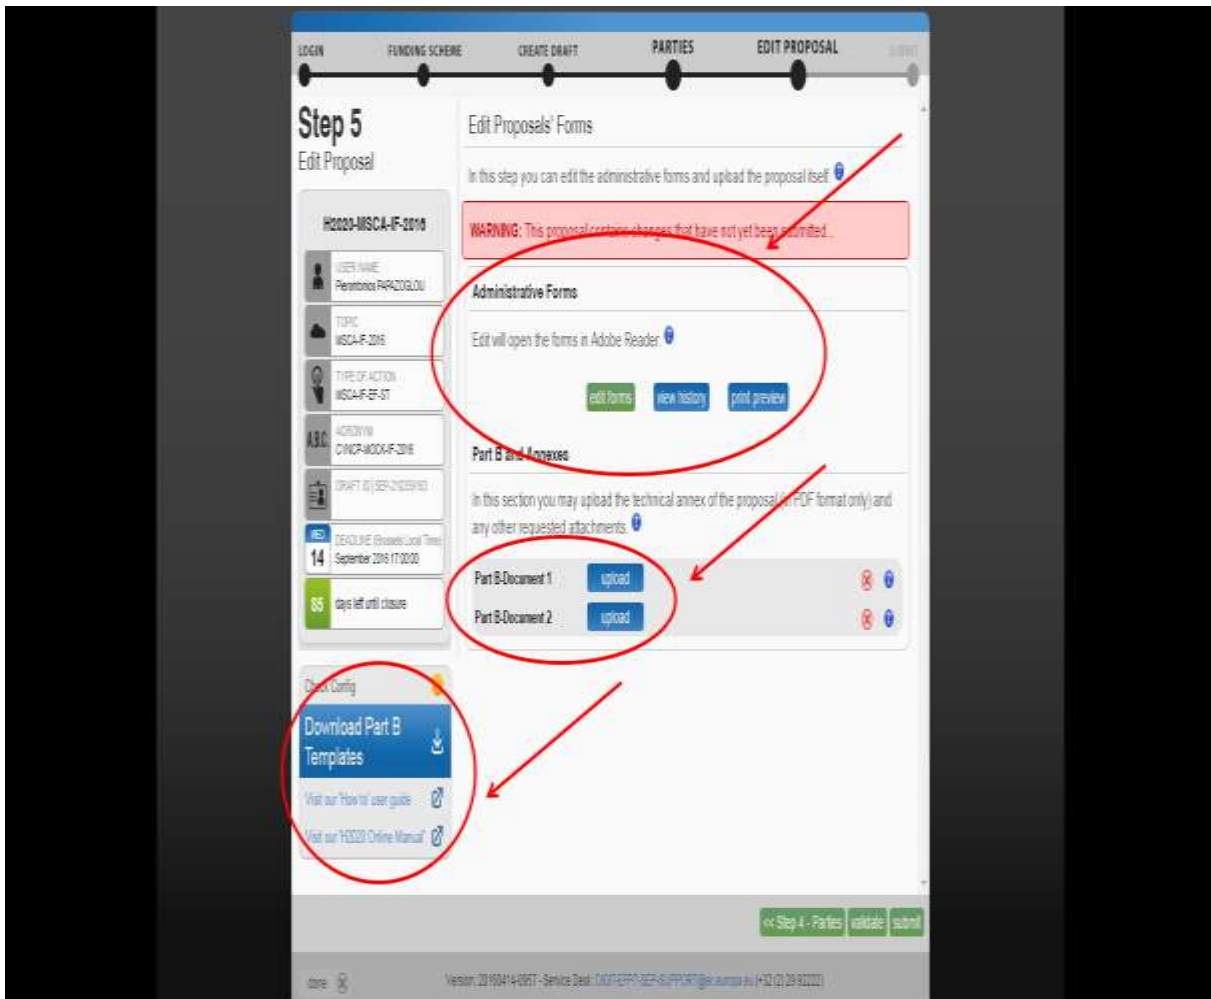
LOGIN FUNDING SCHEME CREATE DRAFT PARTIES EDIT PROPOSAL SUBMIT

Step 5
Edit Proposal

H2020-MSCA-IF-2016

USER NAME
Panontonios PAPAZOGLOU

TOPIC
MSCA-IF-2016

TYPE OF ACTION
MSCA-IF-EF-ST

ACRONYM
CINCP-MOCK-IF-2016

DRAFT ID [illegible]

WED
14
DEADLINE (Brussels Local Time)
September 2016 17:00:00

85
days left until closure

Check Config

Download Part B Templates

Visit our 'How to' user guide

Visit our 'H2020 Online Manual'

Edit Proposals' Forms

In this step you can edit the administrative forms and upload the proposal itself

WARNING: This proposal contains changes that have not yet been submitted.

Administrative Forms

Edit will open the forms in Adobe Reader

edit forms view history print preview

Part B and Annexes

In this section you may upload the technical annex of the proposal (in PDF format only) and any other requested attachments.

Part B-Document 1 upload

Part B-Document 2 upload

<< Step 4 - Parties validate submit

done

Version: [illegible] - Service Desk: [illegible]